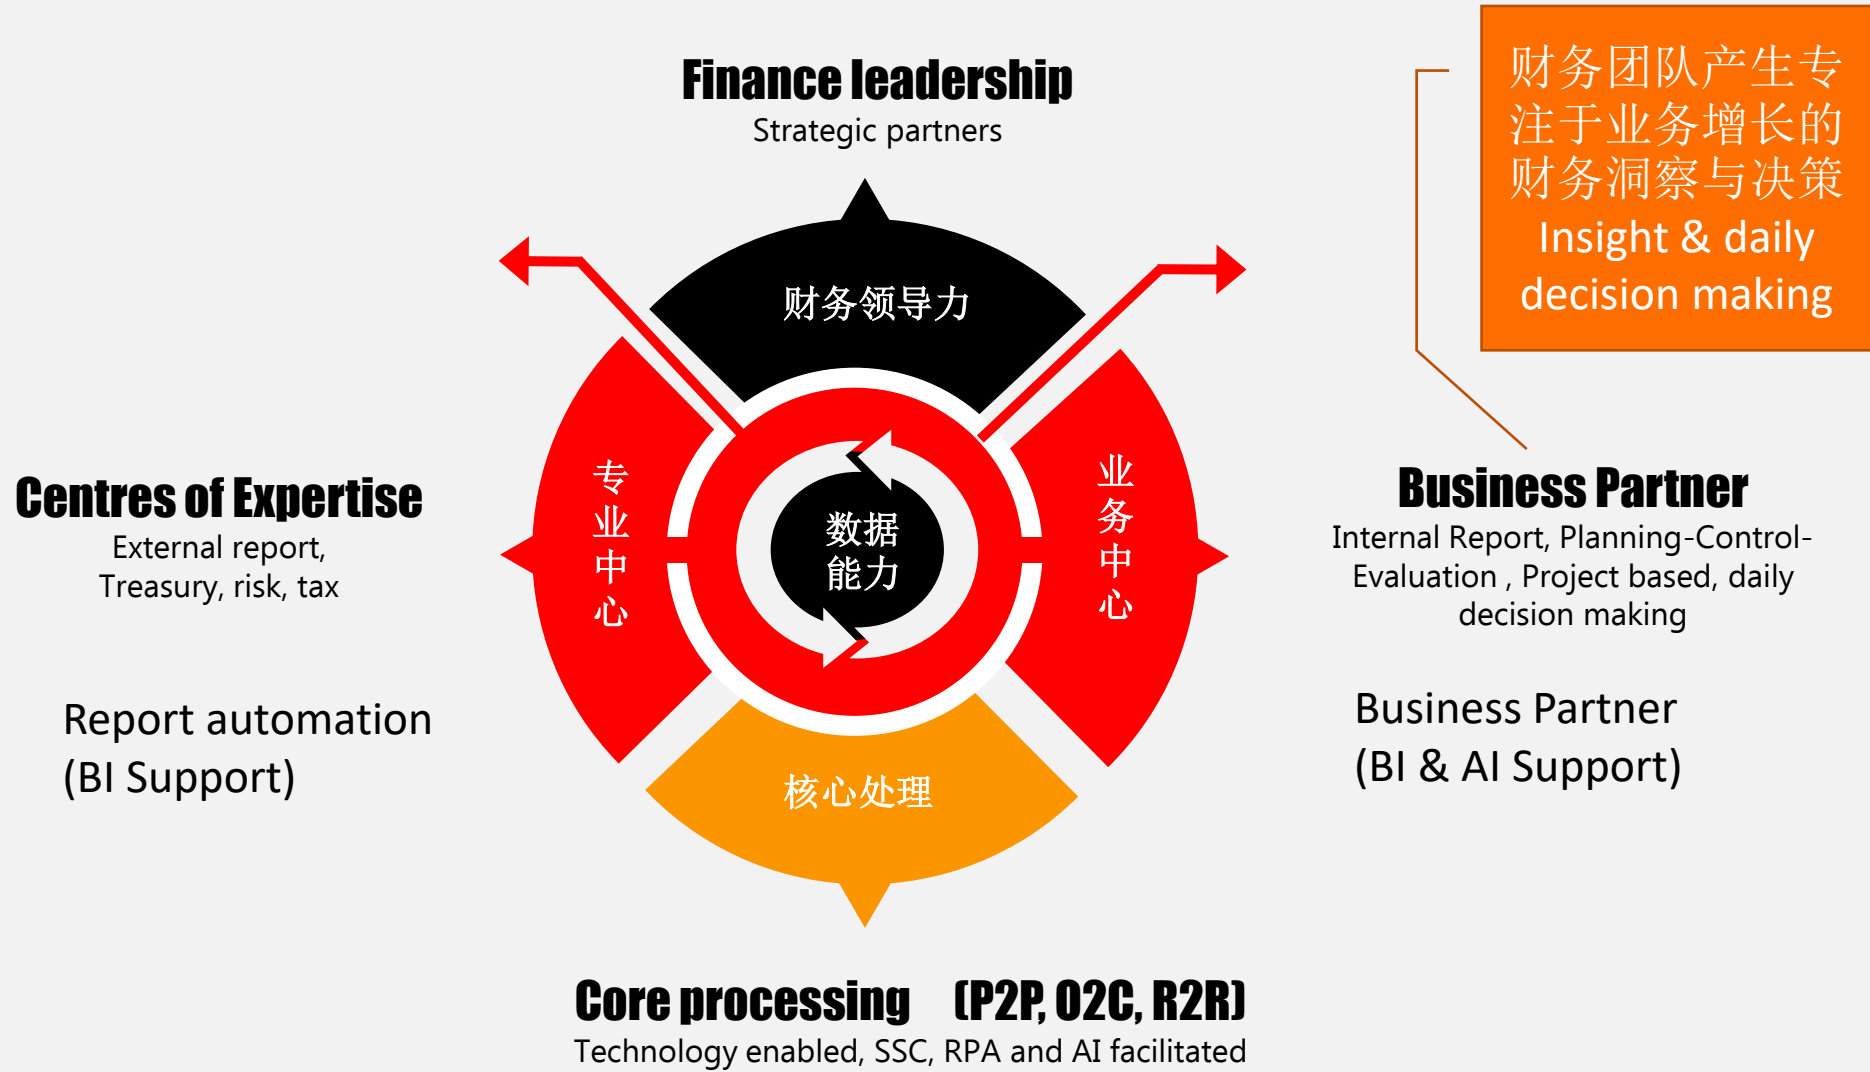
财务团队产生专注于业务增长的财务洞察与决策
Insight & daily decision making

Finance leadership
Strategic partners

财务领导力

Centres of Expertise
External report, Treasury, risk, tax

专业中心

数据能力

业务中心

Business Partner
Internal Report, Planning-Control-Evaluation , Project based, daily decision making

Report automation
(BI Support)

Business Partner
(BI & AI Support)

核心处理

Core processing (P2P, O2C, R2R)
Technology enabled, SSC, RPA and AI facilitated